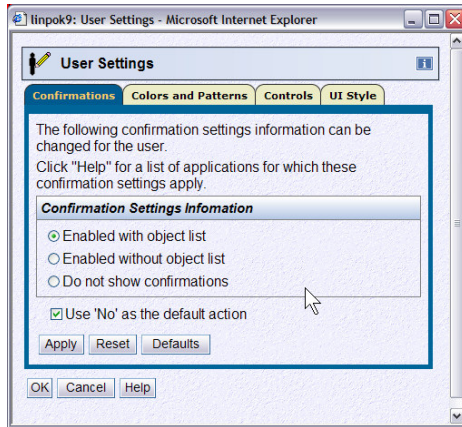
linpok9: User Settings - Microsoft Internet Explorer

User Settings

Confirmations | Colors and Patterns | Controls | UI Style

The following confirmation settings information can be changed for the user.

Click "Help" for a list of applications for which these confirmation settings apply.

Confirmation Settings Infomation

Enabled with object list

Enabled without object list

Do not show confirmations

Use 'No' as the default action

Apply | Reset | Defaults

OK | Cancel | Help